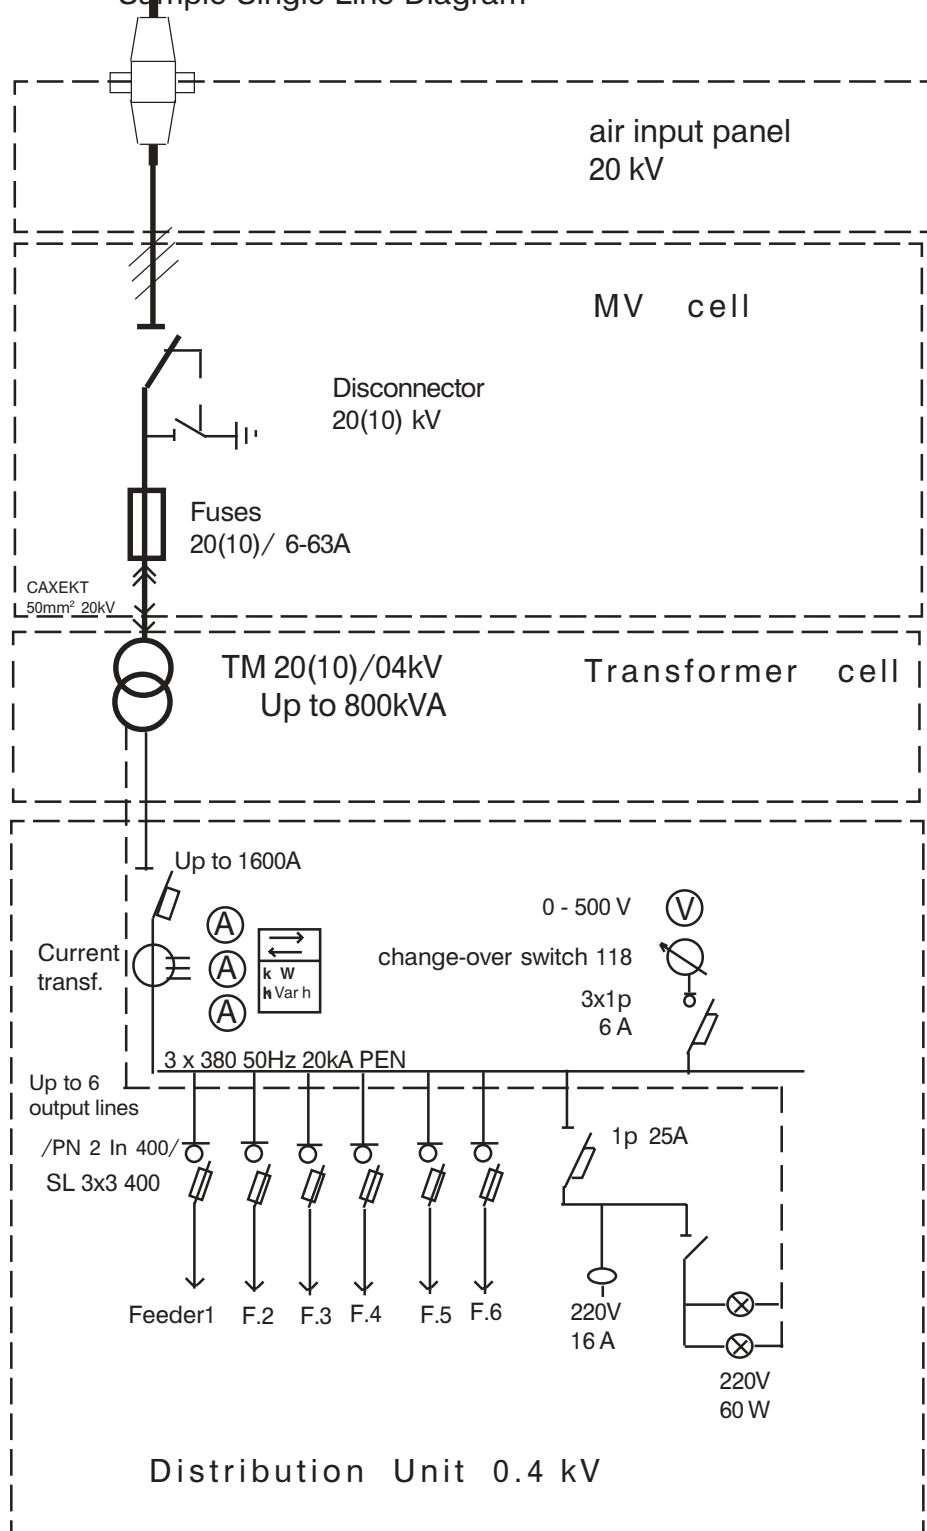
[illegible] Single Line Diagram

air input panel
20 kV

MV cell

Disconnector
20(10) kV

Fuses
20(10)/ 6-63A

CAXEKT
50mm² 20kV

TM 20(10)/04kV
Up to 800kVA

Transformer cell

Up to 1600A

A
A
A

k W
h Var h

Current transf.

0 - 500 V

V

change-over switch 118

3x1p
6 A

3 x 380 50Hz 20kA PEN

Up to 6 output lines

/PN 2 In 400/
SL 3x3 400

1p 25A

Feeder1 F.2 F.3 F.4 F.5 F.6

220V
16 A

220V
60 W

Distribution Unit 0.4 kV